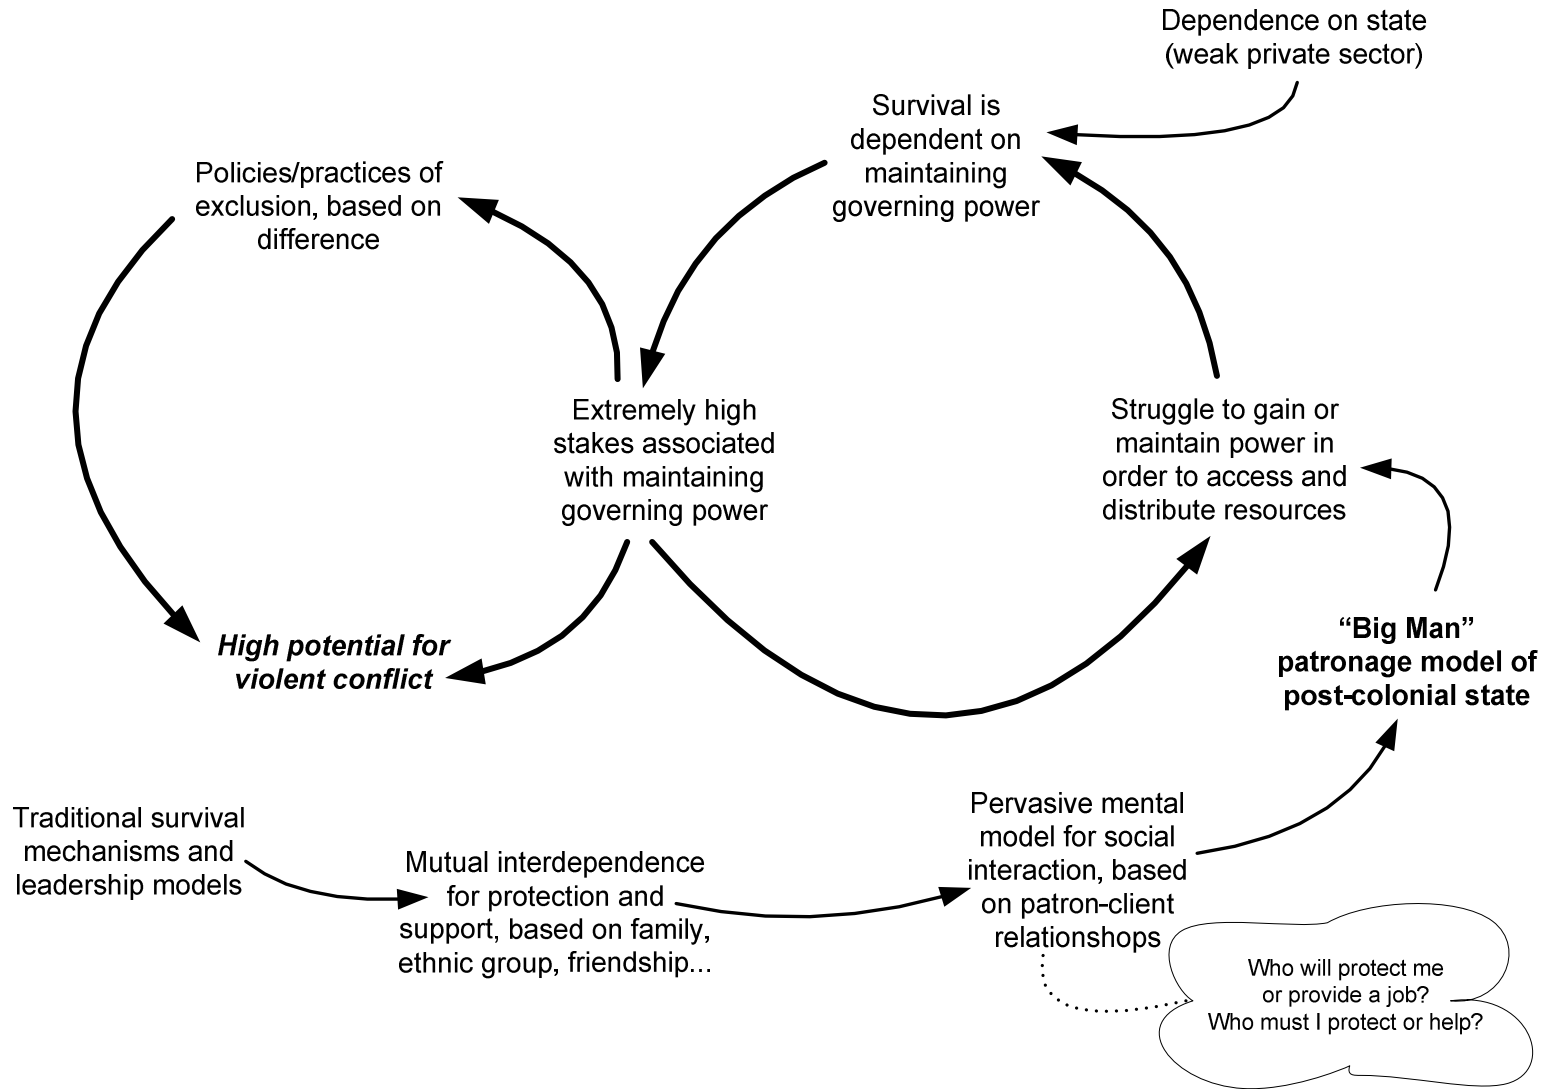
Dependence on state (weak private sector)

Survival is dependent on maintaining governing power

Policies/practices of exclusion, based on difference

Extremely high stakes associated with maintaining governing power

Struggle to gain or maintain power in order to access and distribute resources

*High potential for violent conflict*

**"Big Man" patronage model of post-colonial state**

Traditional survival mechanisms and leadership models

Mutual interdependence for protection and support, based on family, ethnic group, friendship...

Pervasive mental model for social interaction, based on patron-client relationshops

Who will protect me or provide a job? Who must I protect or help?